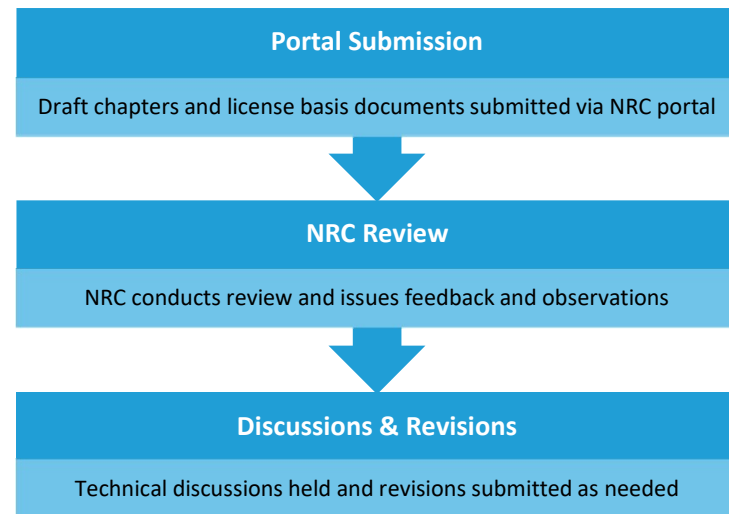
Portal Submission

Draft chapters and license basis documents submitted via NRC portal

NRC Review

NRC conducts review and issues feedback and observations

Discussions & Revisions

Technical discussions held and revisions submitted as needed